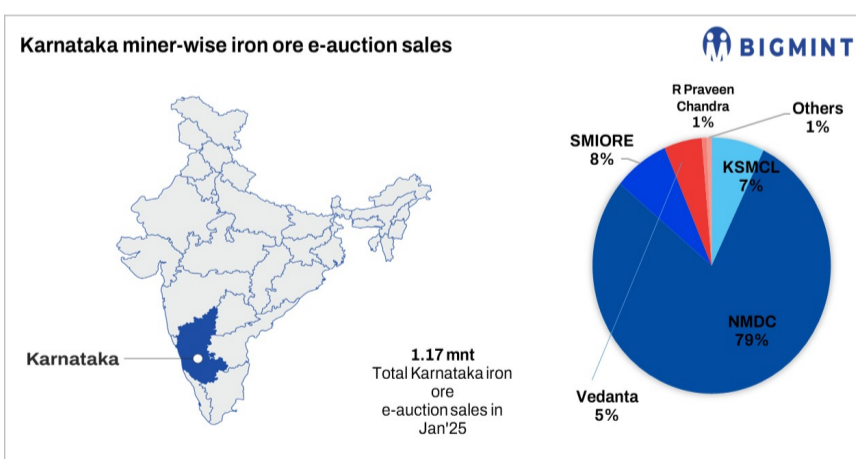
Karnataka miner-wise iron ore e-auction sales

BIGMINT

Karnataka

1.17 mnt
Total Karnataka iron ore e-auction sales in Jan'25

R Praveen Chandra
1%

Others
1%

SMIORE
8%

KSMCL
7%

NMDC
79%

Vedanta
5%